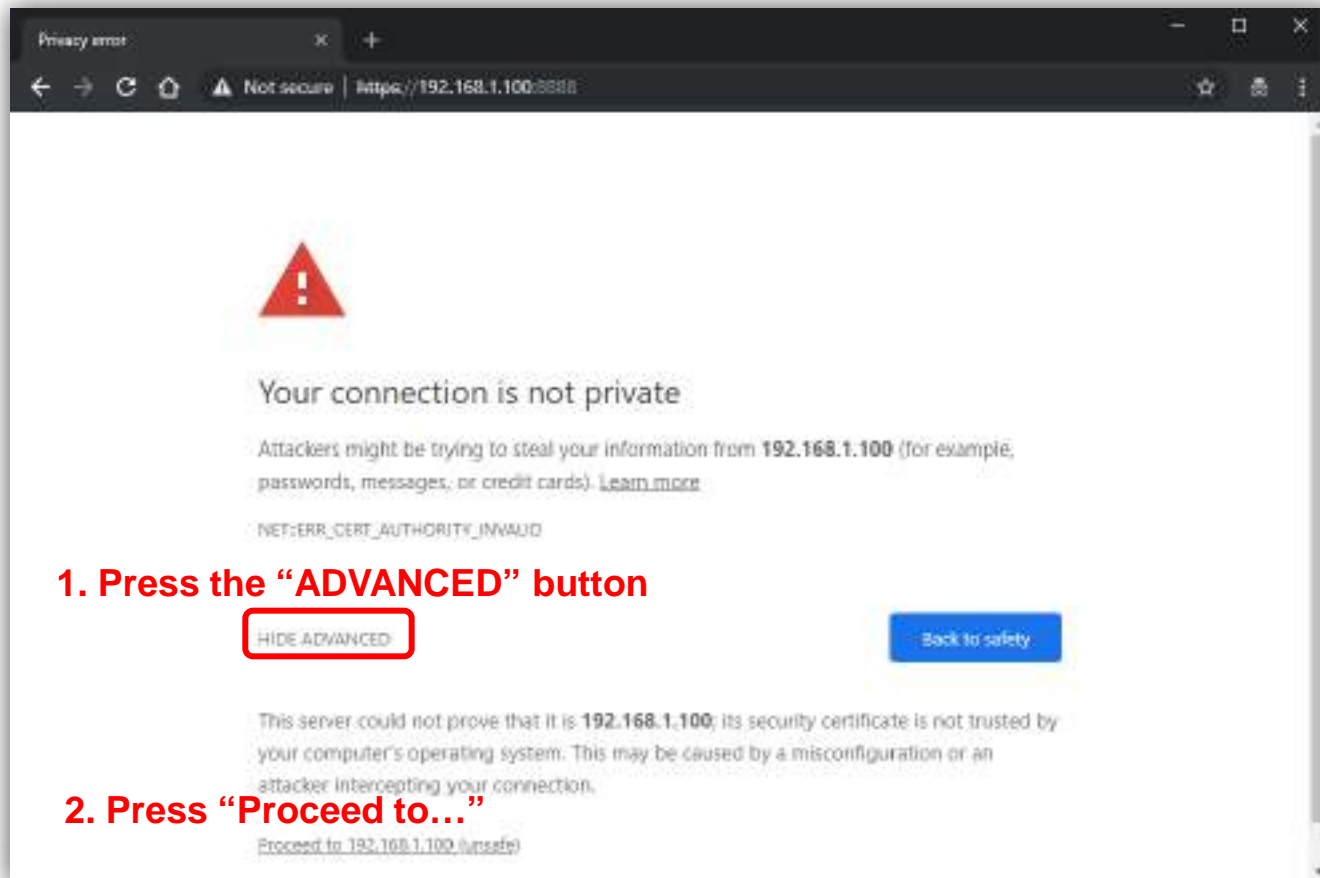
Privacy error

Not secure | https://192.168.1.100:8888

Your connection is not private

Attackers might be trying to steal your information from **192.168.1.100** (for example, passwords, messages, or credit cards). Learn more

NET::ERR_CERT_AUTHORITY_INVALID

1. Press the “ADVANCED” button

HIDE ADVANCED

Back to safety

This server could not prove that it is **192.168.1.100**; its security certificate is not trusted by your computer's operating system. This may be caused by a misconfiguration or an attacker intercepting your connection.

2. Press “Proceed to…”

Proceed to 192.168.1.100 (unsafe)